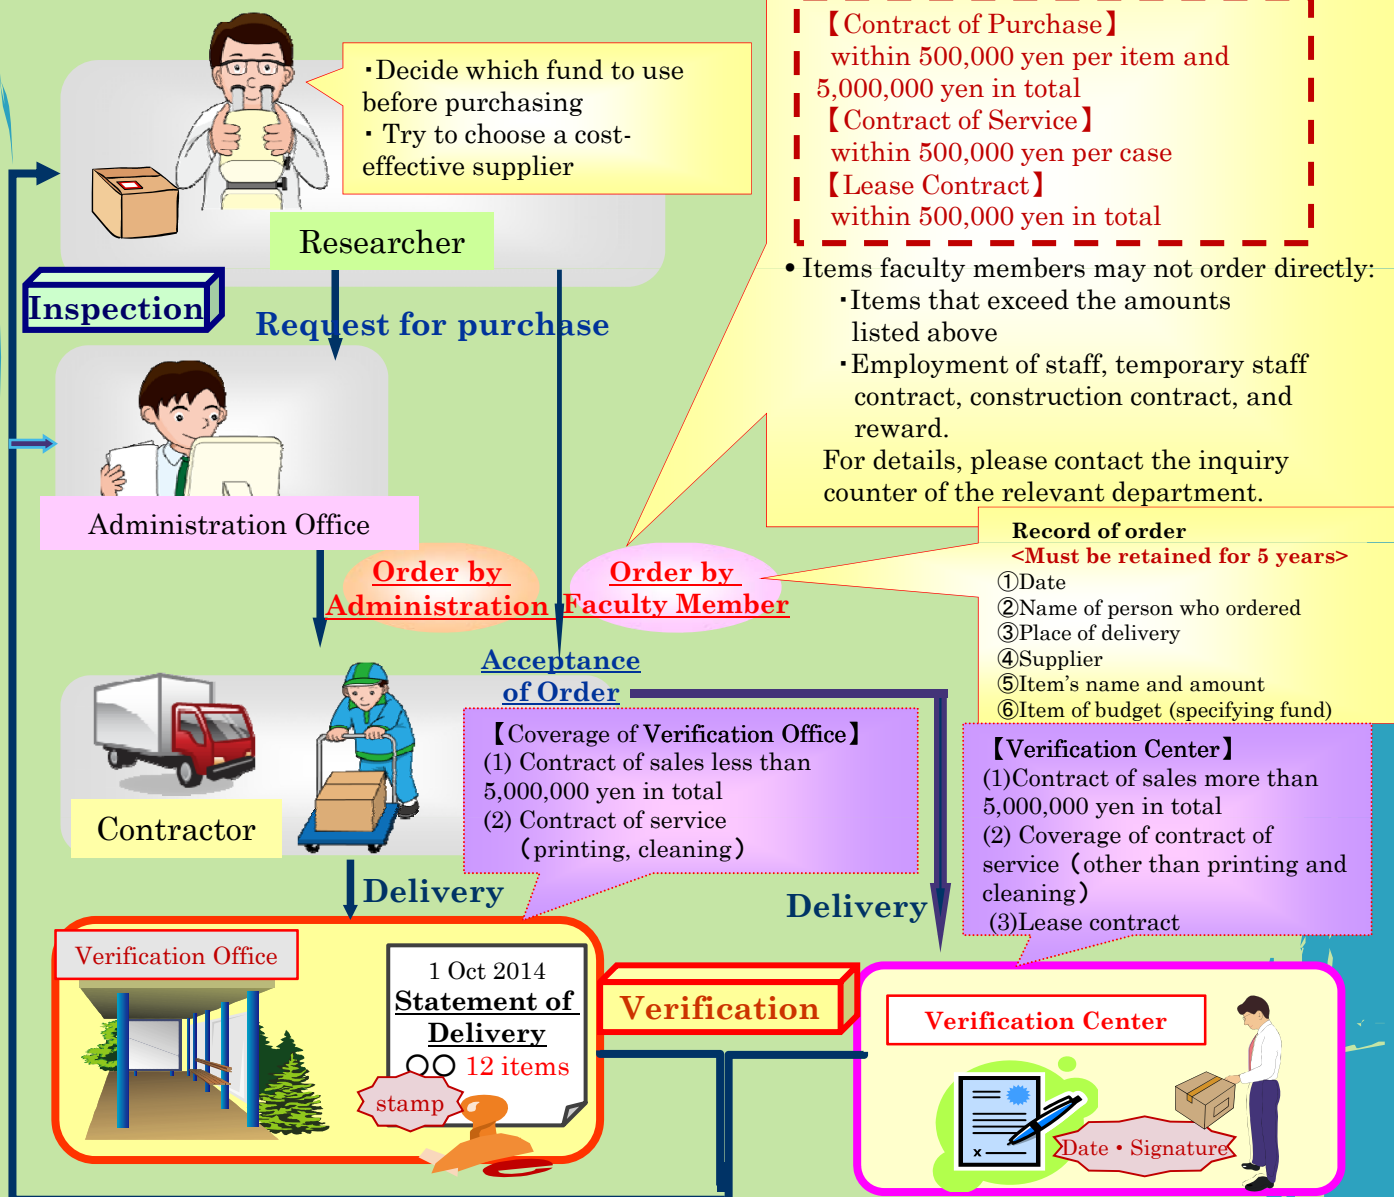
【Contract of Purchase】
within 500,000 yen per item and 5,000,000 yen in total
【Contract of Service】
within 500,000 yen per case
【Lease Contract】
within 500,000 yen in total

• Items faculty members may not order directly:
･Items that exceed the amounts listed above
･Employment of staff, temporary staff contract, construction contract, and reward.
For details, please contact the inquiry counter of the relevant department.

･Decide which fund to use before purchasing
･ Try to choose a cost-effective supplier

Researcher

Inspection

Request for purchase

Administration Office

Order by Administration

Order by Faculty Member

Record of order
<Must be retained for 5 years>
①Date
②Name of person who ordered
③Place of delivery
④Supplier
⑤Item's name and amount
⑥Item of budget (specifying fund)

Acceptance of Order

Contractor

【Coverage of Verification Office】
(1) Contract of sales less than 5,000,000 yen in total
(2) Contract of service (printing, cleaning)

【Verification Center】
(1)Contract of sales more than 5,000,000 yen in total
(2) Coverage of contract of service (other than printing and cleaning)
(3)Lease contract

Delivery

Delivery

Verification Office

1 Oct 2014
Statement of Delivery
○○ 12 items

stamp

Verification

Verification Center

Date・Signature